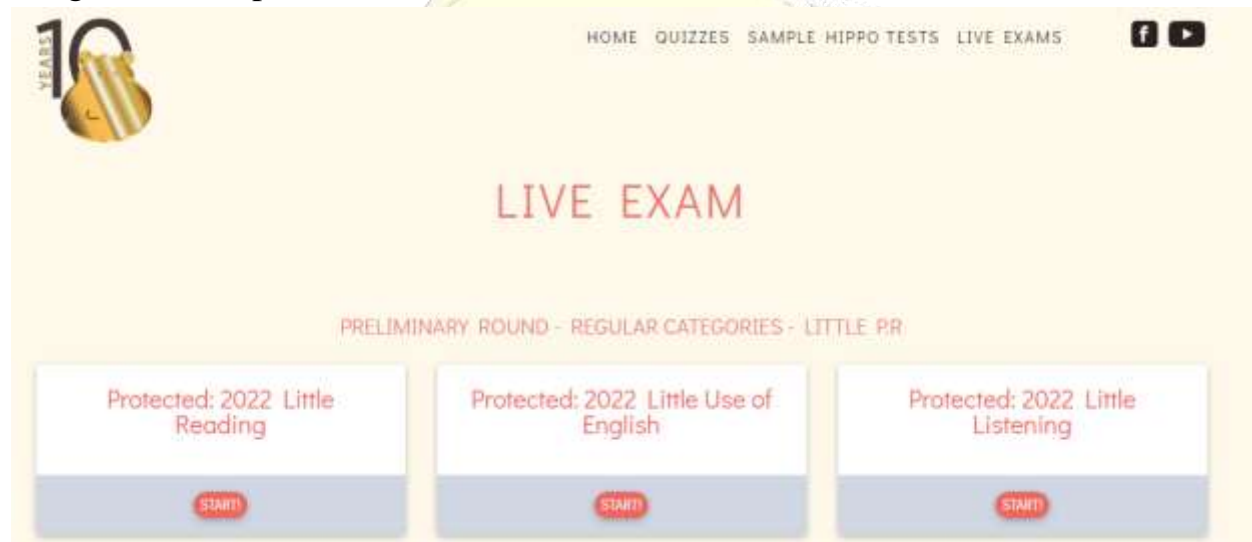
YEARS 10

HOME QUIZZES SAMPLE HIPPO TESTS LIVE EXAMS

LIVE EXAM

PRELIMINARY ROUND - REGULAR CATEGORIES - LITTLE P.R

Protected: 2022 Little Reading

START!

Protected: 2022 Little Use of English

START!

Protected: 2022 Little Listening

START!